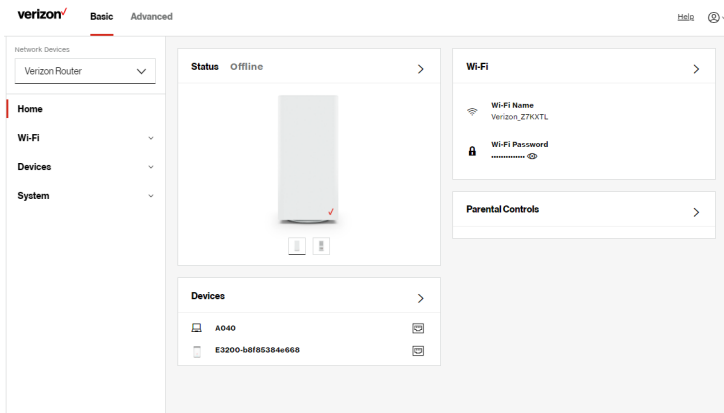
verizon✓ Basic Advanced

Help

Network Devices

Verizon Router

Home

Wi-Fi

Devices

System

Status Offline

Devices

A040

E3200-b8f85384e668

Wi-Fi

Wi-Fi Name
Verizon_Z7KXTL

Wi-Fi Password
··············

Parental Controls